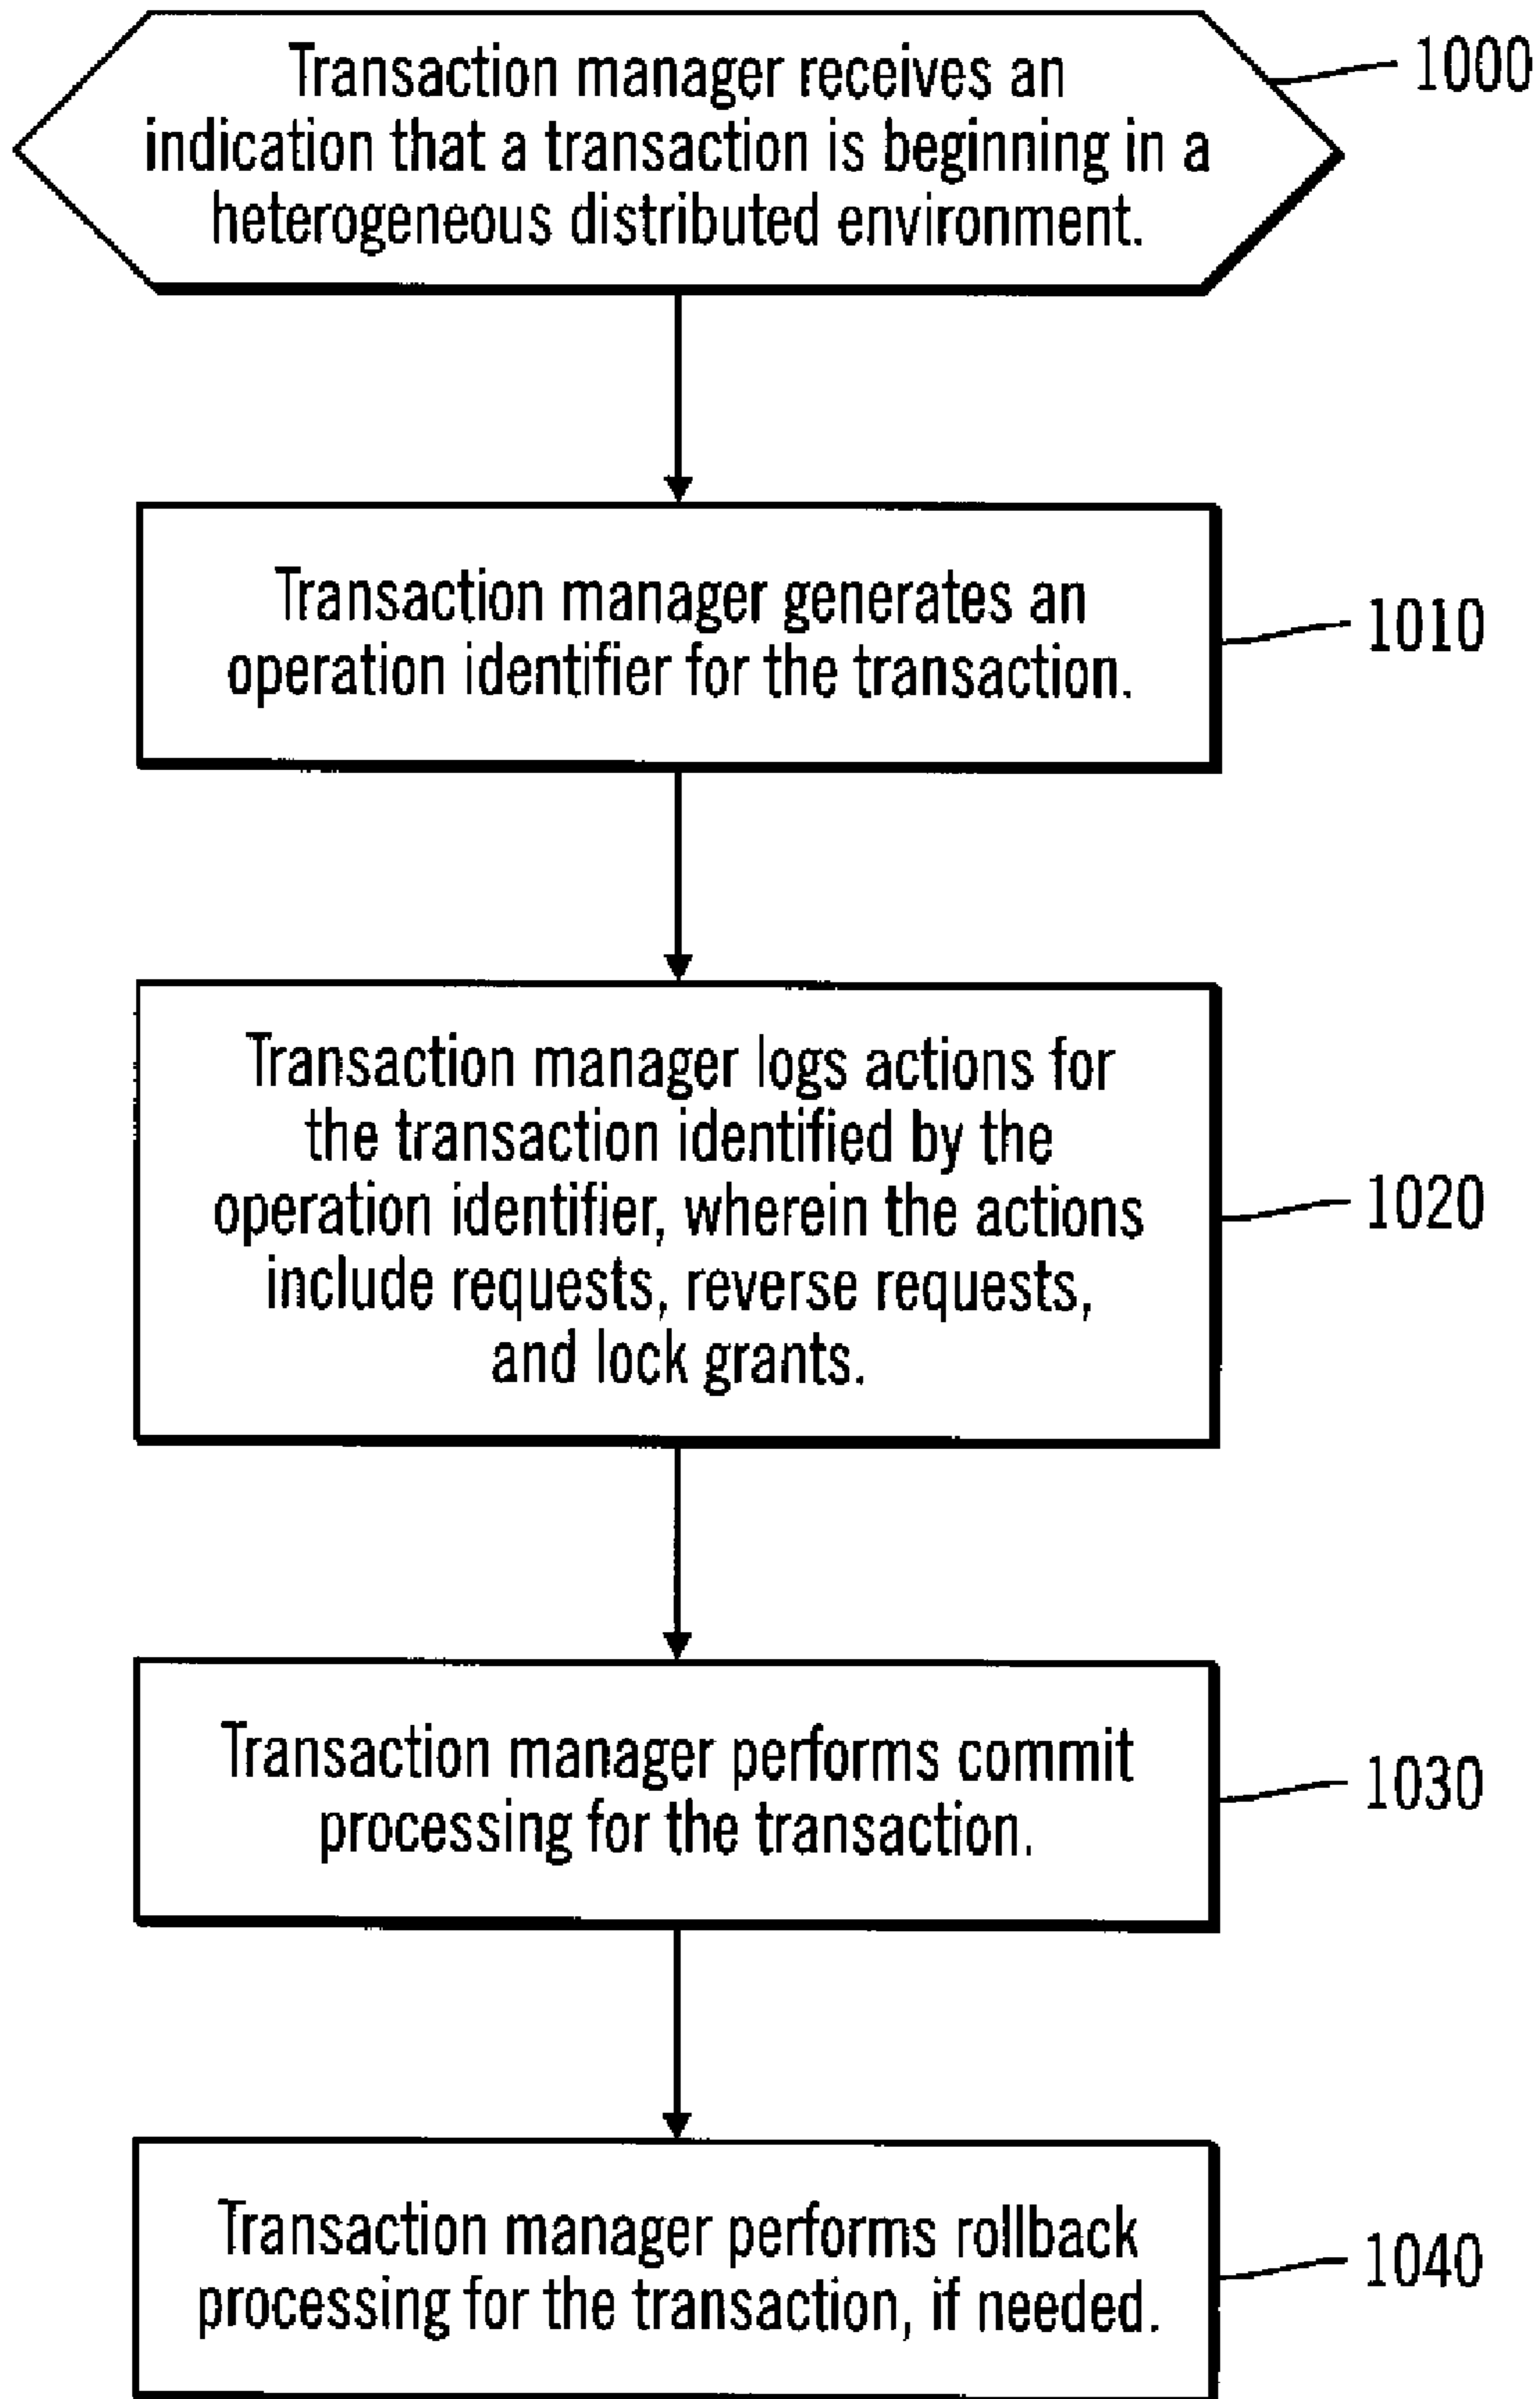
Transaction manager receives an indication that a transaction is beginning in a heterogeneous distributed environment.

1000

Transaction manager generates an operation identifier for the transaction.

1010

Transaction manager logs actions for the transaction identified by the operation identifier, wherein the actions include requests, reverse requests, and lock grants.

1020

Transaction manager performs commit processing for the transaction.

1030

Transaction manager performs rollback processing for the transaction, if needed.

1040